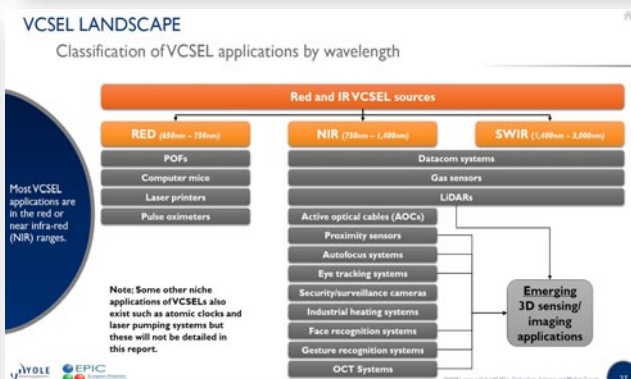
VCSEL LANDSCAPE

Classification of VCSEL applications by wavelength

Most VCSEL applications are in the red or near infra-red (NIR) ranges.

Red and IR VCSEL sources

RED (650nm – 750nm)

NIR (750nm – 1,400nm)

SWIR (1,400nm – 3,000nm)

POFs

Computer mice

Laser printers

Pulse oximeters

Datacom systems

Gas sensors

LiDARs

Active optical cables (AOCs)

Proximity sensors

Autofocus systems

Eye tracking systems

Security/surveillance cameras

Industrial heating systems

Face recognition systems

Gesture recognition systems

OCT Systems

Emerging 3D sensing/ imaging applications

Note; Some other niche applications of VCSELs also exist such as atomic clocks and laser pumping systems but these will not be detailed in this report.

YOLE

EPIC

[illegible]